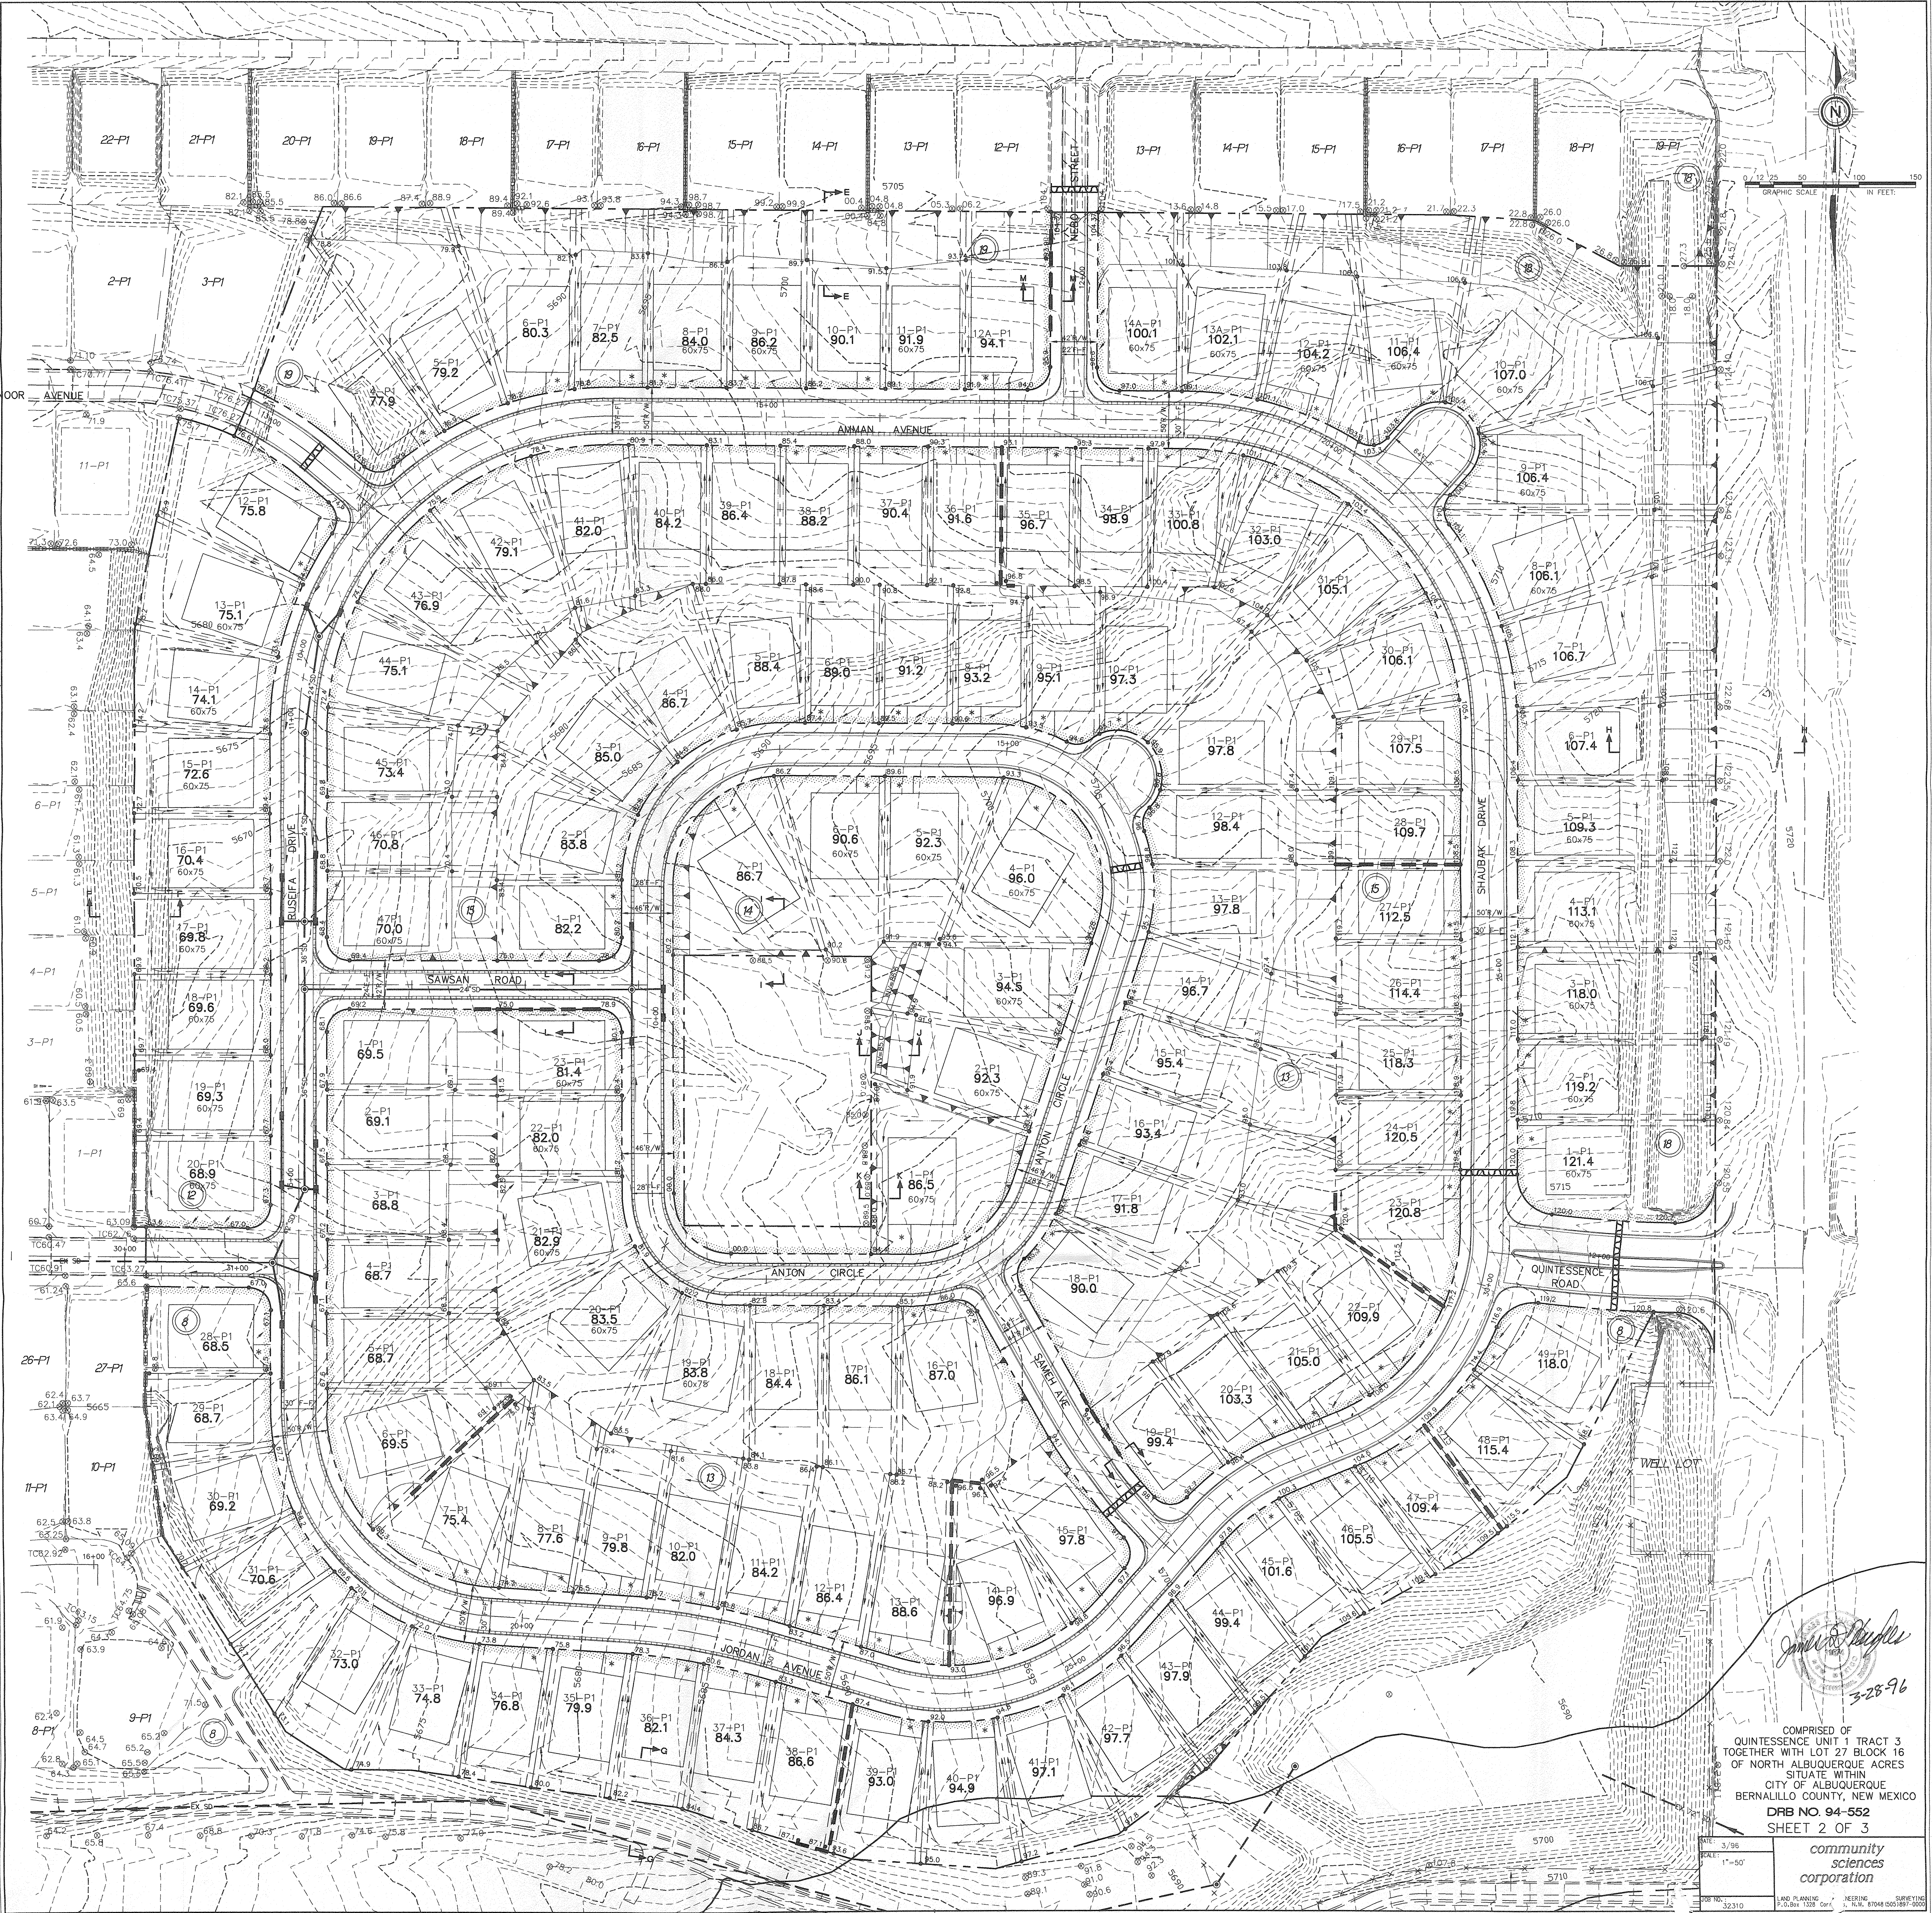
22-P1 21-P1 20-P1 19-P1 18-P1 17-P1 16-P1 15-P1 14-P1 13-P1 12-P1 13-P1 14-P1 15-P1 16-P1 17-P1 18-P1 19-P1

N

0 12 25 50 100 150
GRAPHIC SCALE IN FEET

2-P1 3-P1

6-P1 80.3
7-P1 82.5
8-P1 84.0 60x75
9-P1 86.2 60x75
10-P1 90.1
11-P1 91.9 60x75
12A-P1 94.1
14A-P1 100.1 60x75
13A-P1 102.1 60x75
12-P1 104.2
11-P1 106.4 60x75
10-P1 107.0 60x75

5-P1 79.2
4-P1 77.9

AVENUE
AMMAN AVENUE

11-P1
12-P1 75.8
41-P1 82.0
40-P1 84.2
39-P1 86.4
38-P1 88.2
37-P1 90.4
36-P1 91.6
35-P1 96.7
34-P1 98.9
33-P1 100.8
32-P1 103.0
9-P1 106.4 60x75

42-P1 79.1
43-P1 76.9
13-P1 75.1 60x75
31-P1 105.1
8-P1 106.1 60x75

44-P1 75.1
5-P1 88.4
6-P1 89.0
7-P1 91.2
8-P1 93.2
9-P1 95.1
10-P1 97.3
30-P1 106.1
7-P1 106.7
14-P1 74.1 60x75
4-P1 86.7

15-P1 72.6 60x75
45-P1 73.4
3-P1 85.0
11-P1 97.8
29-P1 107.5
6-P1 107.4

16-P1 70.4 60x75
46-P1 70.8
2-P1 83.8
8-P1 90.6 60x75
5-P1 92.3 60x75
4-P1 96.0 60x75
12-P1 98.4
28-P1 109.7
5-P1 109.3 60x75
7-P1 86.7

RUSEIFA DRIVE
SHAUBAK DRIVE

17-P1 69.8 60x75
47-P1 70.0 60x75
1-P1 82.2
13-P1 97.8
27-P1 112.5
4-P1 113.1 60x75

SAWSAN ROAD
14-P1 96.7
26-P1 114.4
3-P1 118.0 60x75
3-P1 94.5 60x75
18-P1 69.6 60x75

1-P1 69.5
23-P1 81.4 60x75
15-P1 95.4
25-P1 118.3
19-P1 69.3 60x75
2-P1 92.3 60x75
2-P1 119.2 60x75

2-P1 69.1
22-P1 82.0 60x76
16-P1 93.4
24-P1 120.5
1-P1
20-P1 68.9 60x75
1-P1 121.4 60x75

3-P1 68.8
1-P1 86.5 60x75
17-P1 91.8
23-P1 120.8
21-P1 82.9 60x75
ANTON CIRCLE

4-P1 68.7
ANTON CIRCLE
18-P1 90.0
QUINTESSENCE ROAD

28-P1 68.5
20-P1 83.5 60x75
22-P1 109.9
49-P1 118.0
5-P1 68.7
19-P1 83.8 60x78
18-P1 84.4
17P1 86.1
16-P1 87.0
21-P1 105.0
26-P1 27-P1
SAMEH AVE
20-P1 103.3
29-P1 68.7
48-P1 115.4
6-P1 69.5
19-P1 99.4
10-P1
WELL LOT
11-P1
30-P1 69.2
7-P1 75.4
8-P1 77.6
9-P1 79.8
10-P1 82.0
11-P1 84.2
15-P1 97.8
47-P1 109.4
46-P1 105.5
45-P1 101.6
31-P1 70.6
12-P1 86.4
13-P1 88.6
14-P1 96.9
44-P1 99.4
32-P1 73.0
JORDAN AVENUE
43-P1 97.9
33-P1 74.8
34-P1 76.8
35-P1 79.9
36-P1 82.1
37-P1 84.3
9-P1
8-P1
38-P1 86.6
39-P1 93.0
40-P1 94.9
41-P1 97.1
42-P1 97.7

3-28-96

COMPRISED OF
QUINTESSENCE UNIT 1 TRACT 3
TOGETHER WITH LOT 27 BLOCK 16
OF NORTH ALBUQUERQUE ACRES
SITUATE WITHIN
CITY OF ALBUQUERQUE
BERNALILLO COUNTY, NEW MEXICO
DRB NO. 94-552
SHEET 2 OF 3

DATE: 3/96
SCALE: 1"=50'
JOB NO. 32310

community sciences corporation
LAND PLANNING ENGINEERING SURVEYING